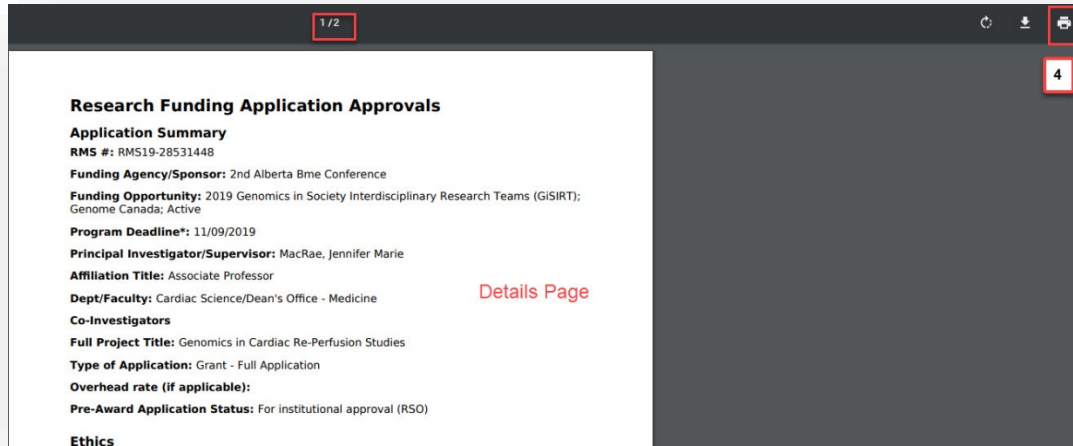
1 / 2

4

Research Funding Application Approvals

Application Summary

RMS #: RMS19-28531448

Funding Agency/Sponsor: 2nd Alberta Bme Conference

Funding Opportunity: 2019 Genomics in Society Interdisciplinary Research Teams (GiSIRT); Genome Canada; Active

Program Deadline*: 11/09/2019

Principal Investigator/Supervisor: MacRae, Jennifer Marie

Affiliation Title: Associate Professor

Dept/Faculty: Cardiac Science/Dean's Office - Medicine

Details Page

Co-Investigators

Full Project Title: Genomics in Cardiac Re-Perfusion Studies

Type of Application: Grant - Full Application

Overhead rate (if applicable):

Pre-Award Application Status: For institutional approval (RSO)

Ethics